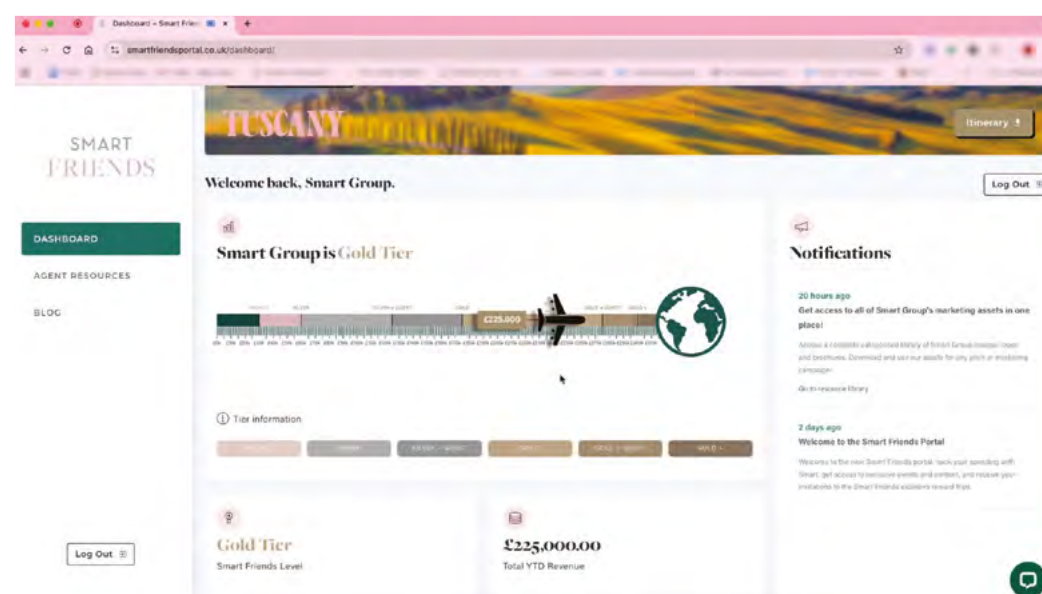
Dashboard – Smart Frien

smartfriendsportal.co.uk/dashboard/

TUSCANY

Itinerary

SMART FRIENDS

Welcome back, Smart Group.

Log Out

DASHBOARD

AGENT RESOURCES

BLOG

Smart Group is Gold Tier

£225,000

Tier information

Notifications

20 hours ago

Get access to all of Smart Group's marketing assets in one place!

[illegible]

Go to resource library

2 days ago

Welcome to the Smart Friends Portal

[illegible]

Log Out

Gold Tier

Smart Friends Level

£225,000.00

Total YTD Revenue